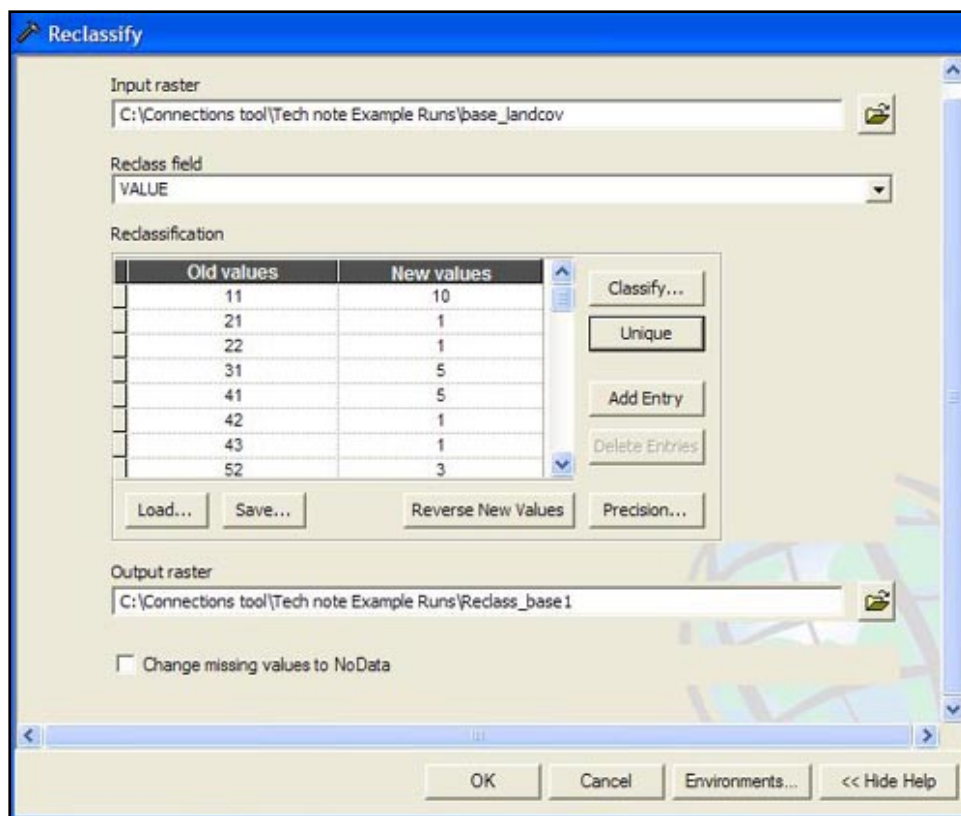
Reclassify

Input raster
C:\Connections tool\Tech note Example Runs\base_landcov

Reclass field
VALUE

Reclassification

| Old values | New values |
|---|---|
| 11 | 10 |
| 21 | 1 |
| 22 | 1 |
| 31 | 5 |
| 41 | 5 |
| 42 | 1 |
| 43 | 1 |
| 52 | 3 |

Classify...
Unique
Add Entry
Delete Entries
Load...
Save...
Reverse New Values
Precision...

Output raster
C:\Connections tool\Tech note Example Runs\Reclass_base1

Change missing values to NoData

OK
Cancel
Environments...
<< Hide Help